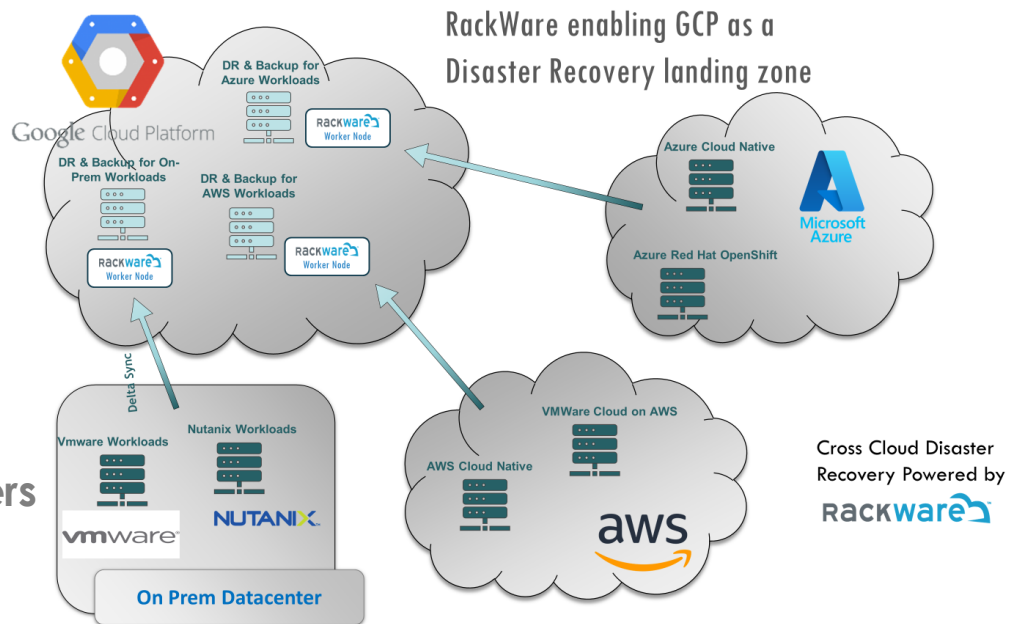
RackWare enabling GCP as a Disaster Recovery landing zone

Google Cloud Platform

DR & Backup for Azure Workloads

RACKWARE Worker Node

DR & Backup for On-Prem Workloads

DR & Backup for AWS Workloads

RACKWARE Worker Node

RACKWARE Worker Node

Azure Cloud Native

Microsoft Azure

Azure Red Hat OpenShift

Delta Sync

Vmware Workloads

Nutanix Workloads

vmware

NUTANIX

On Prem Datacenter

VMWare Cloud on AWS

AWS Cloud Native

aws

ers

Cross Cloud Disaster Recovery Powered by

RACKWARE